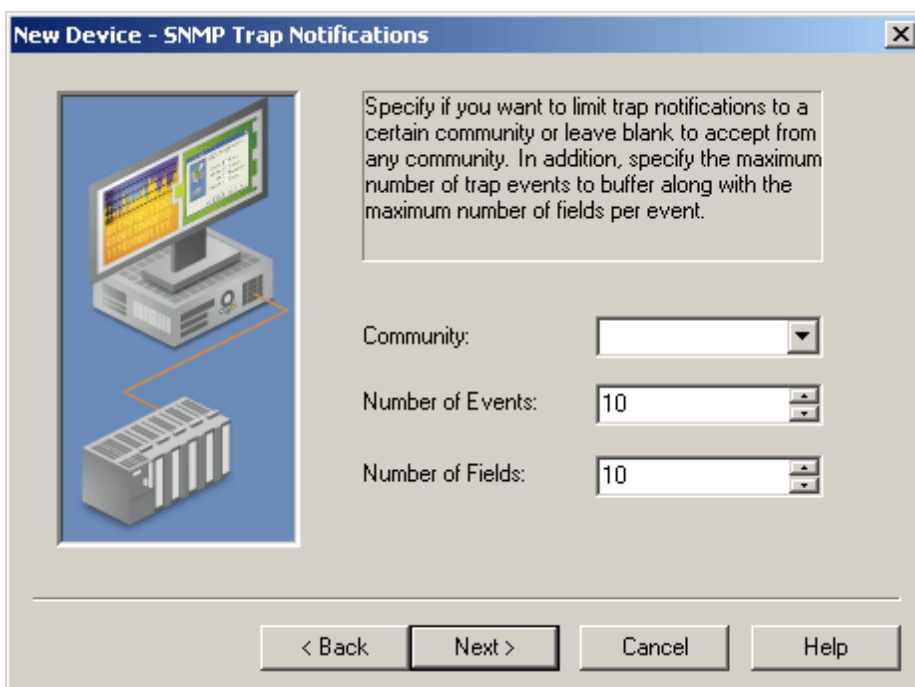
New Device - SNMP Trap Notifications

Specify if you want to limit trap notifications to a certain community or leave blank to accept from any community. In addition, specify the maximum number of trap events to buffer along with the maximum number of fields per event.

Community:

Number of Events: 10

Number of Fields: 10

< Back
Next >
Cancel
Help